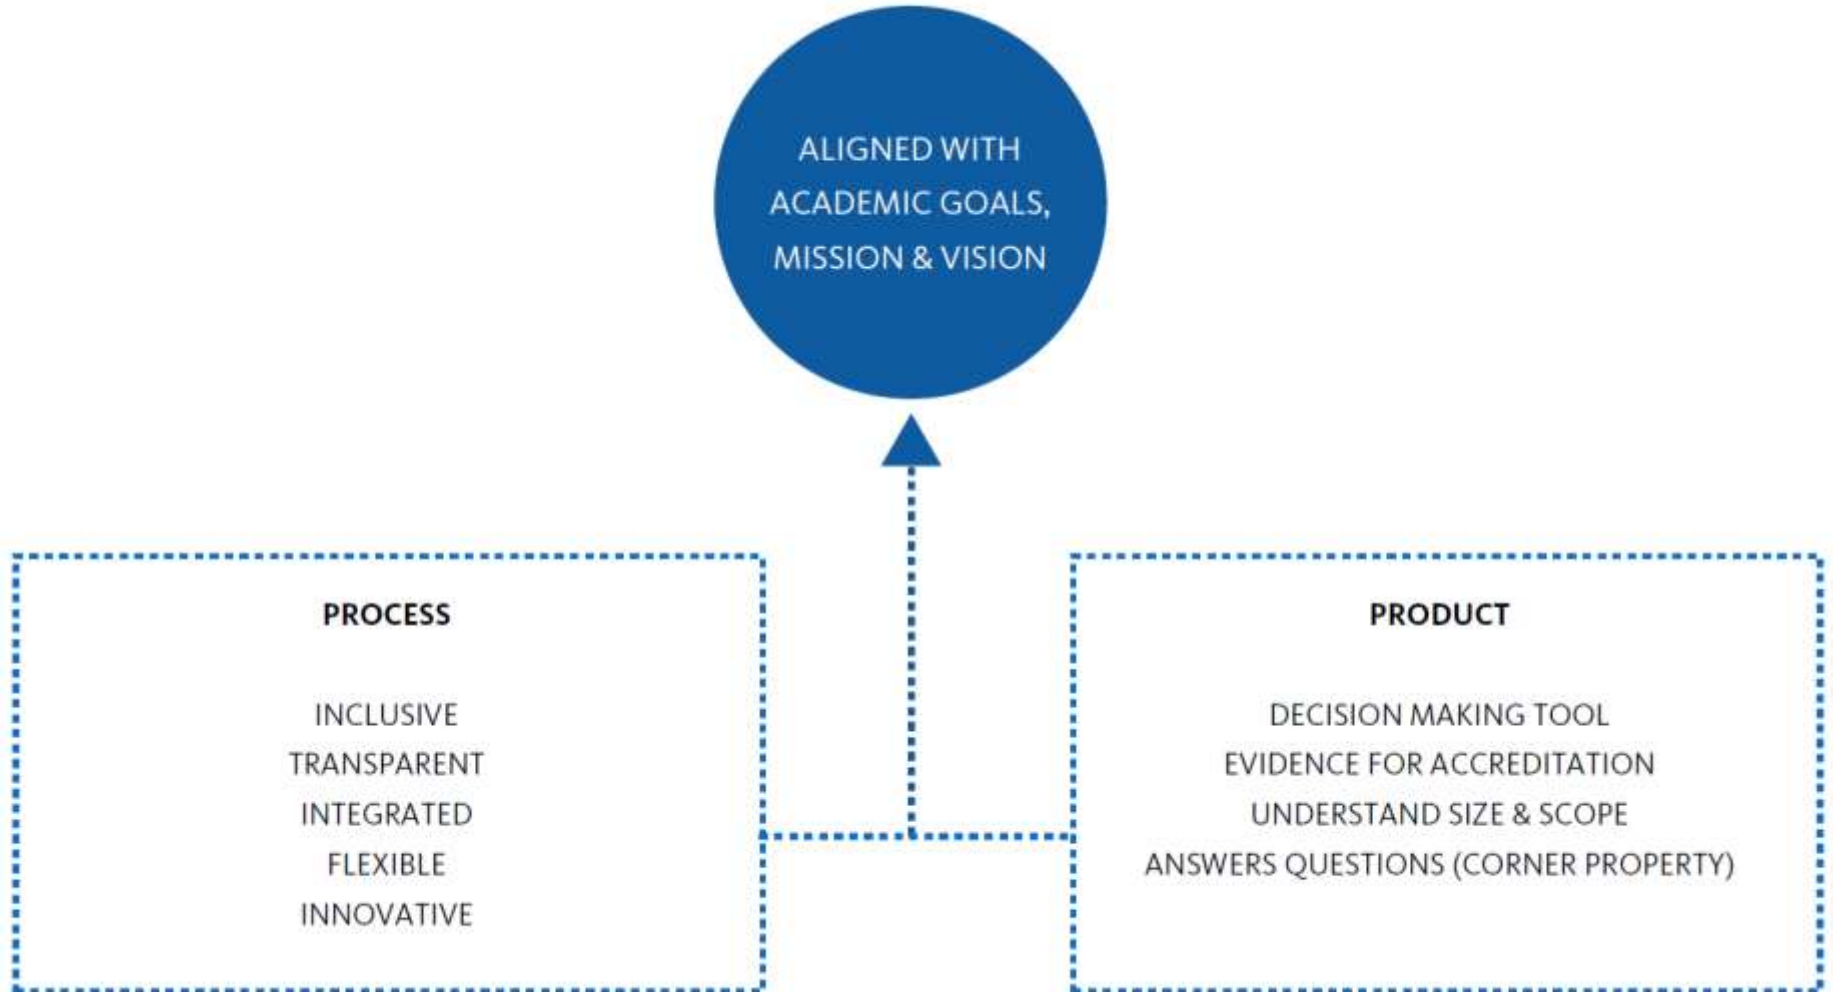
ALIGNED WITH ACADEMIC GOALS, MISSION & VISION

PROCESS

INCLUSIVE
TRANSPARENT
INTEGRATED
FLEXIBLE
INNOVATIVE

PRODUCT

DECISION MAKING TOOL
EVIDENCE FOR ACCREDITATION
UNDERSTAND SIZE & SCOPE
ANSWERS QUESTIONS (CORNER PROPERTY)